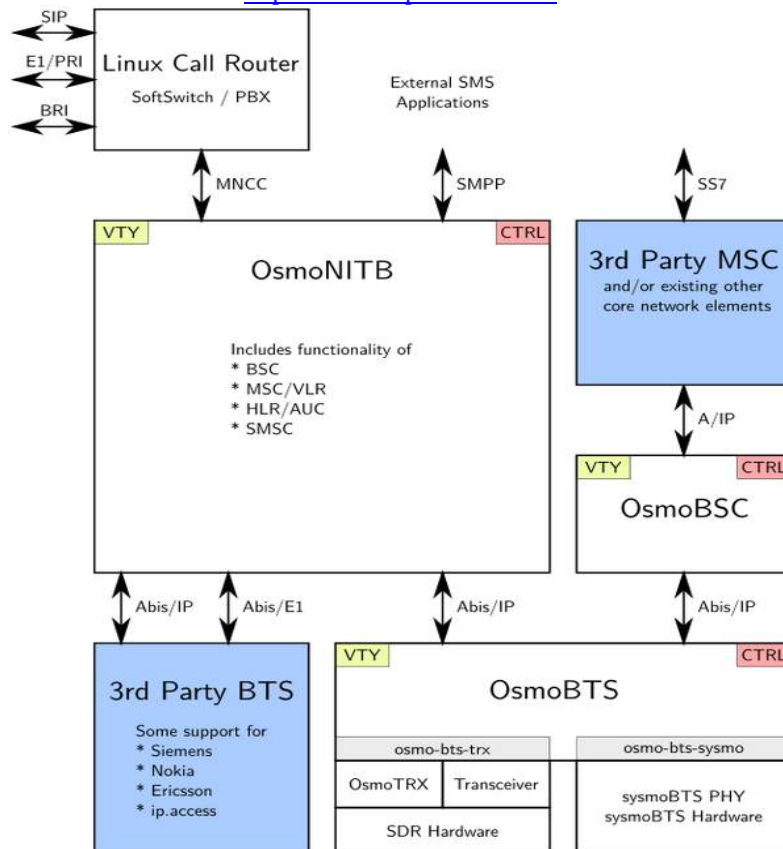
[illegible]

SIP
E1/PRI
BRI

Linux Call Router
SoftSwitch / PBX

External SMS Applications

MNCC
SMPP
SS7

VTY
CTRL
OsmoNITB

Includes functionality of
* BSC
* MSC/VLR
* HLR/AUC
* SMSC

3rd Party MSC
and/or existing other core network elements

A/IP

VTY
CTRL
OsmoBSC

Abis/IP
Abis/E1
Abis/IP
Abis/IP

3rd Party BTS
Some support for
* Siemens
* Nokia
* Ericsson
* ip.access

VTY
CTRL
OsmoBTS

osmo-bts-trx
OsmoTRX
Transceiver
SDR Hardware

osmo-bts-sysmo
sysmoBTS PHY
sysmoBTS Hardware